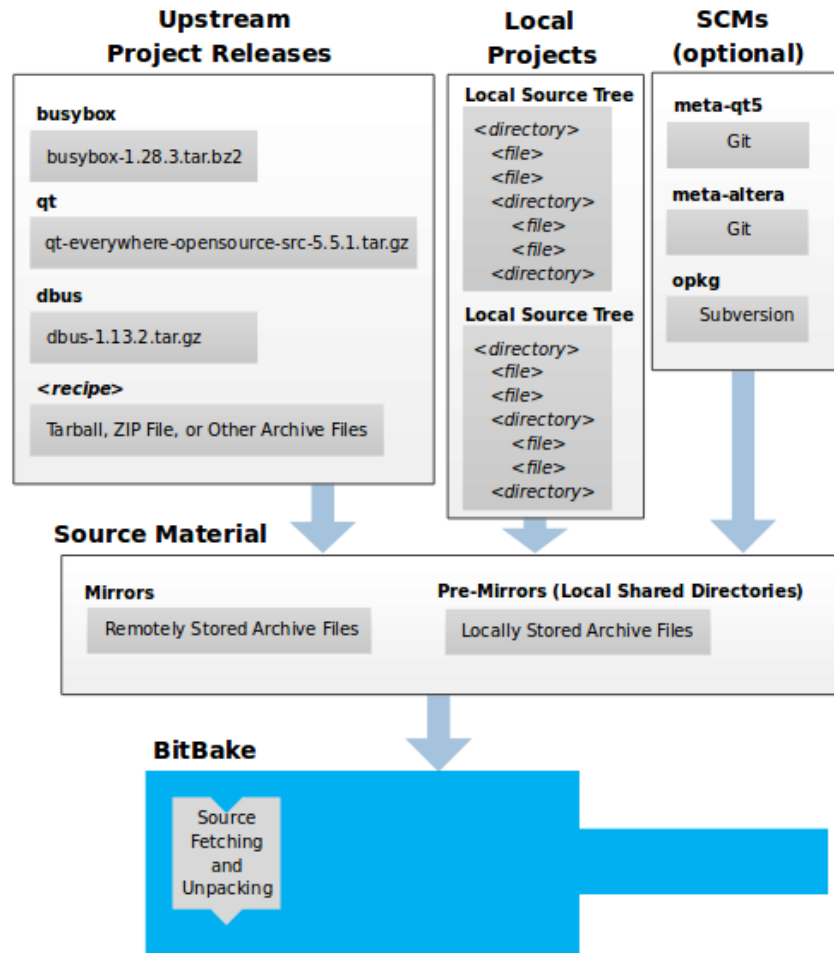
Upstream Project Releases

busybox

busybox-1.28.3.tar.bz2

qt

qt-everywhere-opensource-src-5.5.1.tar.gz

dbus

dbus-1.13.2.tar.gz

<recipe>

Tarball, ZIP File, or Other Archive Files

Local Projects

Local Source Tree

<directory>
<file>
<file>
<directory>
<file>
<file>
<directory>

Local Source Tree

<directory>
<file>
<file>
<directory>
<file>
<file>
<directory>

SCMs (optional)

meta-qt5

Git

meta-altera

Git

opkg

Subversion

Source Material

Mirrors

Remotely Stored Archive Files

Pre-Mirrors (Local Shared Directories)

Locally Stored Archive Files

BitBake

Source Fetching and Unpacking